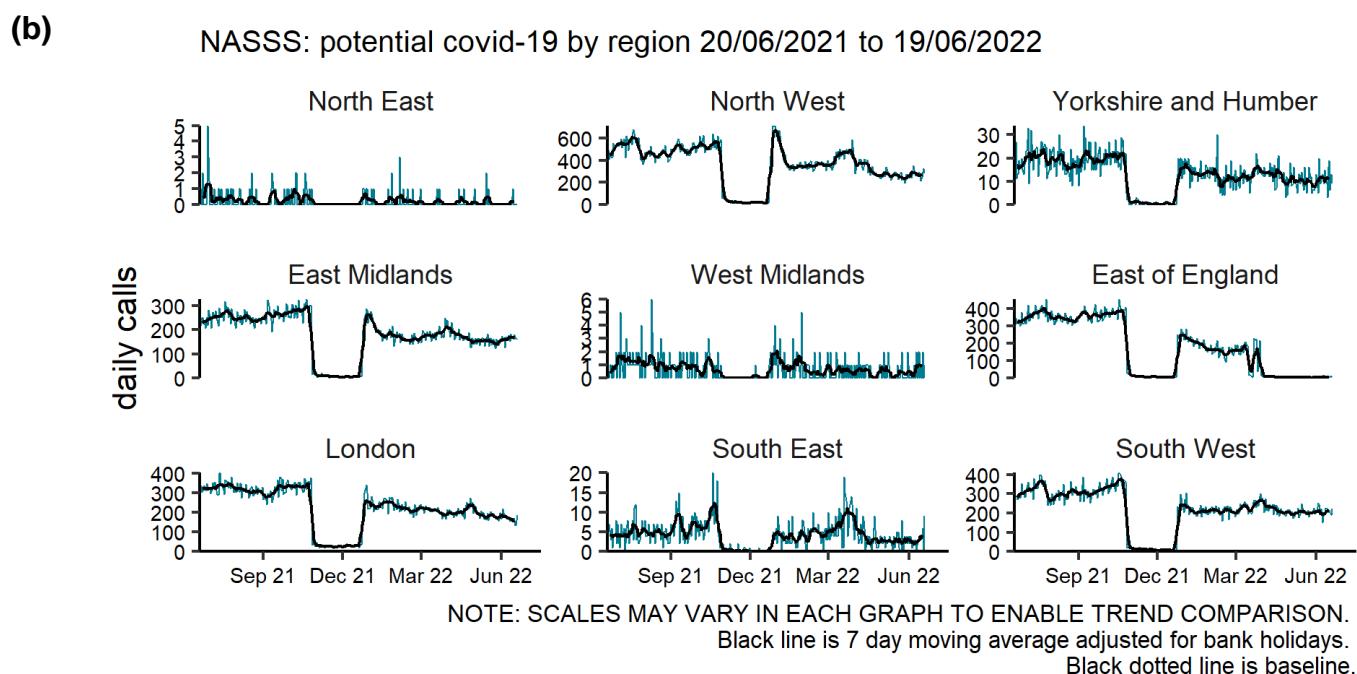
(b)

NASSS: potential covid-19 by region 20/06/2021 to 19/06/2022

daily calls

North East
5 4 3 2 1 0

North West
600 400 200 0

Yorkshire and Humber
30 20 10 0

East Midlands
300 200 100 0

West Midlands
6 5 4 3 2 1 0

East of England
400 300 200 100 0

London
400 300 200 100 0
Sep 21 Dec 21 Mar 22 Jun 22

South East
20 15 10 5 0
Sep 21 Dec 21 Mar 22 Jun 22

South West
400 300 200 100 0
Sep 21 Dec 21 Mar 22 Jun 22

NOTE: SCALES MAY VARY IN EACH GRAPH TO ENABLE TREND COMPARISON.
Black line is 7 day moving average adjusted for bank holidays.
Black dotted line is baseline.